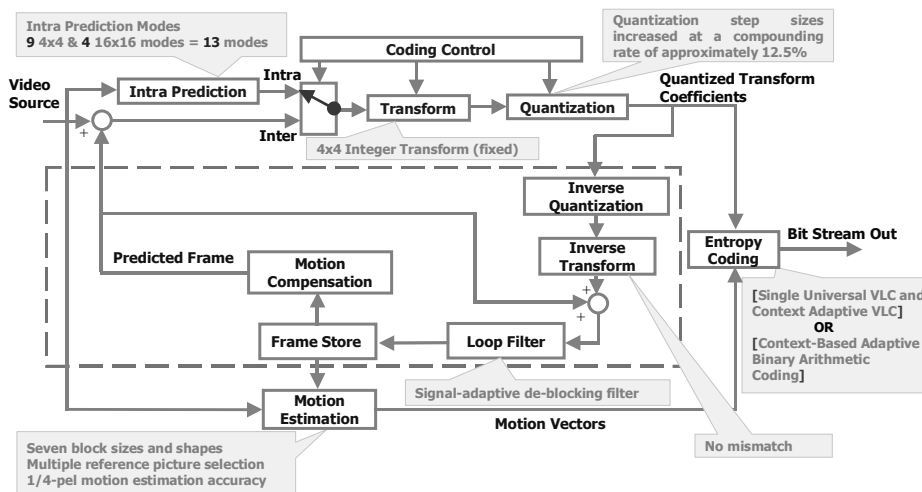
Intra Prediction Modes
9 4x4 & 4 16x16 modes = 13 modes

Coding Control

Quantization step sizes increased at a compounding rate of approximately 12.5%

Video Source

Intra Prediction

Intra

Inter

+

Transform

Quantization

Quantized Transform Coefficients

4x4 Integer Transform (fixed)

Inverse Quantization

Inverse Transform

Entropy Coding

Bit Stream Out

Predicted Frame

Motion Compensation

+

+

[Single Universal VLC and Context Adaptive VLC]
OR
[Context-Based Adaptive Binary Arithmetic Coding]

Frame Store

Loop Filter

Signal-adaptive de-blocking filter

Motion Estimation

Motion Vectors

Seven block sizes and shapes
Multiple reference picture selection
1/4-pel motion estimation accuracy

No mismatch